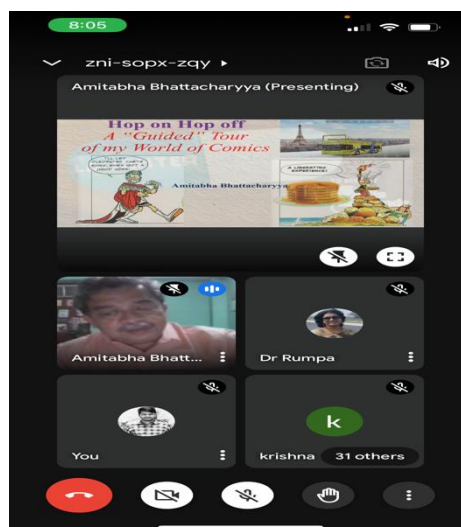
8:05

zni-sopx-zqy ▸

Amitabha Bhattacharyya (Presenting)

Hop on Hop off
A "Guided" Tour
of my World of Comics

Amitabha Bhattacharyya

A LIBERATING EXPERIENCE!

Amitabha Bhatt...

Dr Rumpa

You

k

krishna

31 others